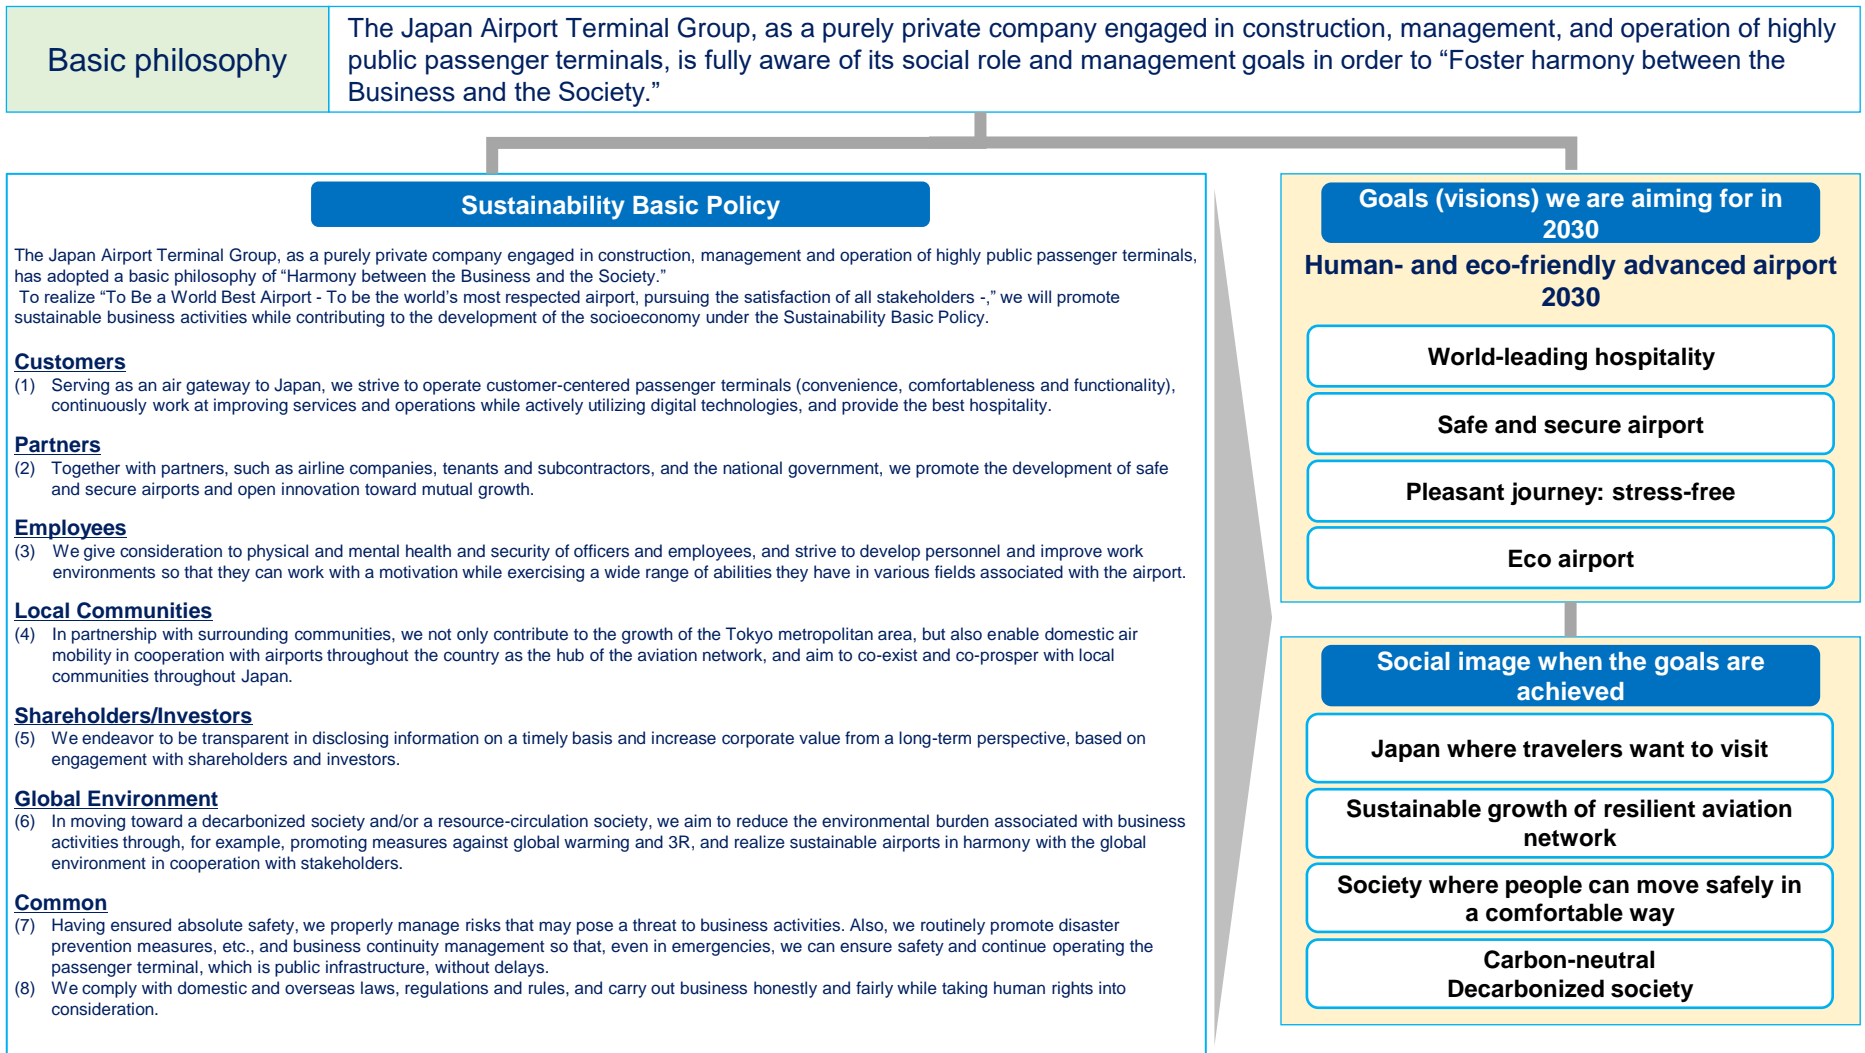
Basic philosophy

The Japan Airport Terminal Group, as a purely private company engaged in construction, management, and operation of highly public passenger terminals, is fully aware of its social role and management goals in order to “Foster harmony between the Business and the Society.”

Sustainability Basic Policy

The Japan Airport Terminal Group, as a purely private company engaged in construction, management and operation of highly public passenger terminals, has adopted a basic philosophy of “Harmony between the Business and the Society.”
To realize “To Be a World Best Airport - To be the world’s most respected airport, pursuing the satisfaction of all stakeholders -,” we will promote sustainable business activities while contributing to the development of the socioeconomy under the Sustainability Basic Policy.

Customers
(1) Serving as an air gateway to Japan, we strive to operate customer-centered passenger terminals (convenience, comfortableness and functionality), continuously work at improving services and operations while actively utilizing digital technologies, and provide the best hospitality.

Partners
(2) Together with partners, such as airline companies, tenants and subcontractors, and the national government, we promote the development of safe and secure airports and open innovation toward mutual growth.

Employees
(3) We give consideration to physical and mental health and security of officers and employees, and strive to develop personnel and improve work environments so that they can work with a motivation while exercising a wide range of abilities they have in various fields associated with the airport.

Local Communities
(4) In partnership with surrounding communities, we not only contribute to the growth of the Tokyo metropolitan area, but also enable domestic air mobility in cooperation with airports throughout the country as the hub of the aviation network, and aim to co-exist and co-prosper with local communities throughout Japan.

Shareholders/Investors
(5) We endeavor to be transparent in disclosing information on a timely basis and increase corporate value from a long-term perspective, based on engagement with shareholders and investors.

Global Environment
(6) In moving toward a decarbonized society and/or a resource-circulation society, we aim to reduce the environmental burden associated with business activities through, for example, promoting measures against global warming and 3R, and realize sustainable airports in harmony with the global environment in cooperation with stakeholders.

Common
(7) Having ensured absolute safety, we properly manage risks that may pose a threat to business activities. Also, we routinely promote disaster prevention measures, etc., and business continuity management so that, even in emergencies, we can ensure safety and continue operating the passenger terminal, which is public infrastructure, without delays.
(8) We comply with domestic and overseas laws, regulations and rules, and carry out business honestly and fairly while taking human rights into consideration.

Goals (visions) we are aiming for in 2030

Human- and eco-friendly advanced airport 2030

World-leading hospitality

Safe and secure airport

Pleasant journey: stress-free

Eco airport

Social image when the goals are achieved

Japan where travelers want to visit

Sustainable growth of resilient aviation network

Society where people can move safely in a comfortable way

Carbon-neutral
Decarbonized society